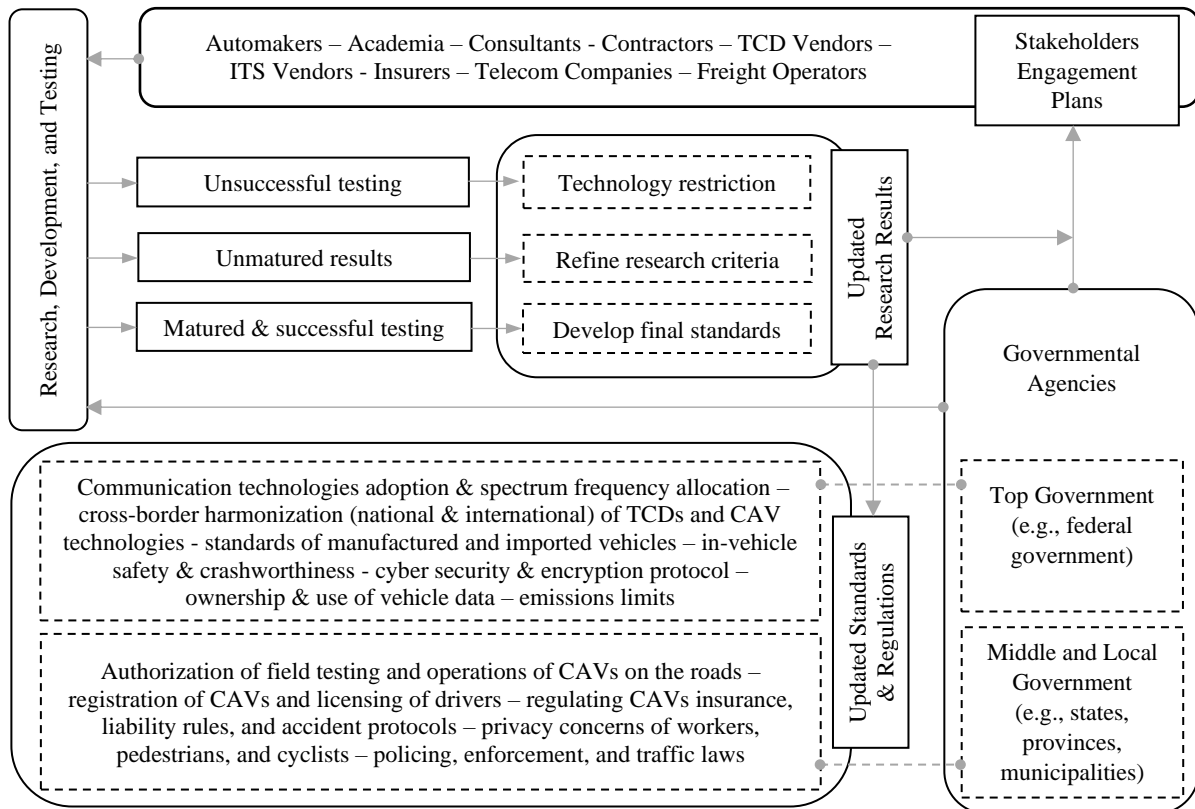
Research, Development, and Testing

Automakers – Academia – Consultants - Contractors – TCD Vendors – ITS Vendors - Insurers – Telecom Companies – Freight Operators

Stakeholders Engagement Plans

Unsuccessful testing

Unmatured results

Matured & successful testing

Technology restriction

Refine research criteria

Develop final standards

Updated Research Results

Governmental Agencies

Communication technologies adoption & spectrum frequency allocation – cross-border harmonization (national & international) of TCDs and CAV technologies - standards of manufactured and imported vehicles – in-vehicle safety & crashworthiness - cyber security & encryption protocol – ownership & use of vehicle data – emissions limits

Authorization of field testing and operations of CAVs on the roads – registration of CAVs and licensing of drivers – regulating CAVs insurance, liability rules, and accident protocols – privacy concerns of workers, pedestrians, and cyclists – policing, enforcement, and traffic laws

Updated Standards & Regulations

Top Government (e.g., federal government)

Middle and Local Government (e.g., states, provinces, municipalities)